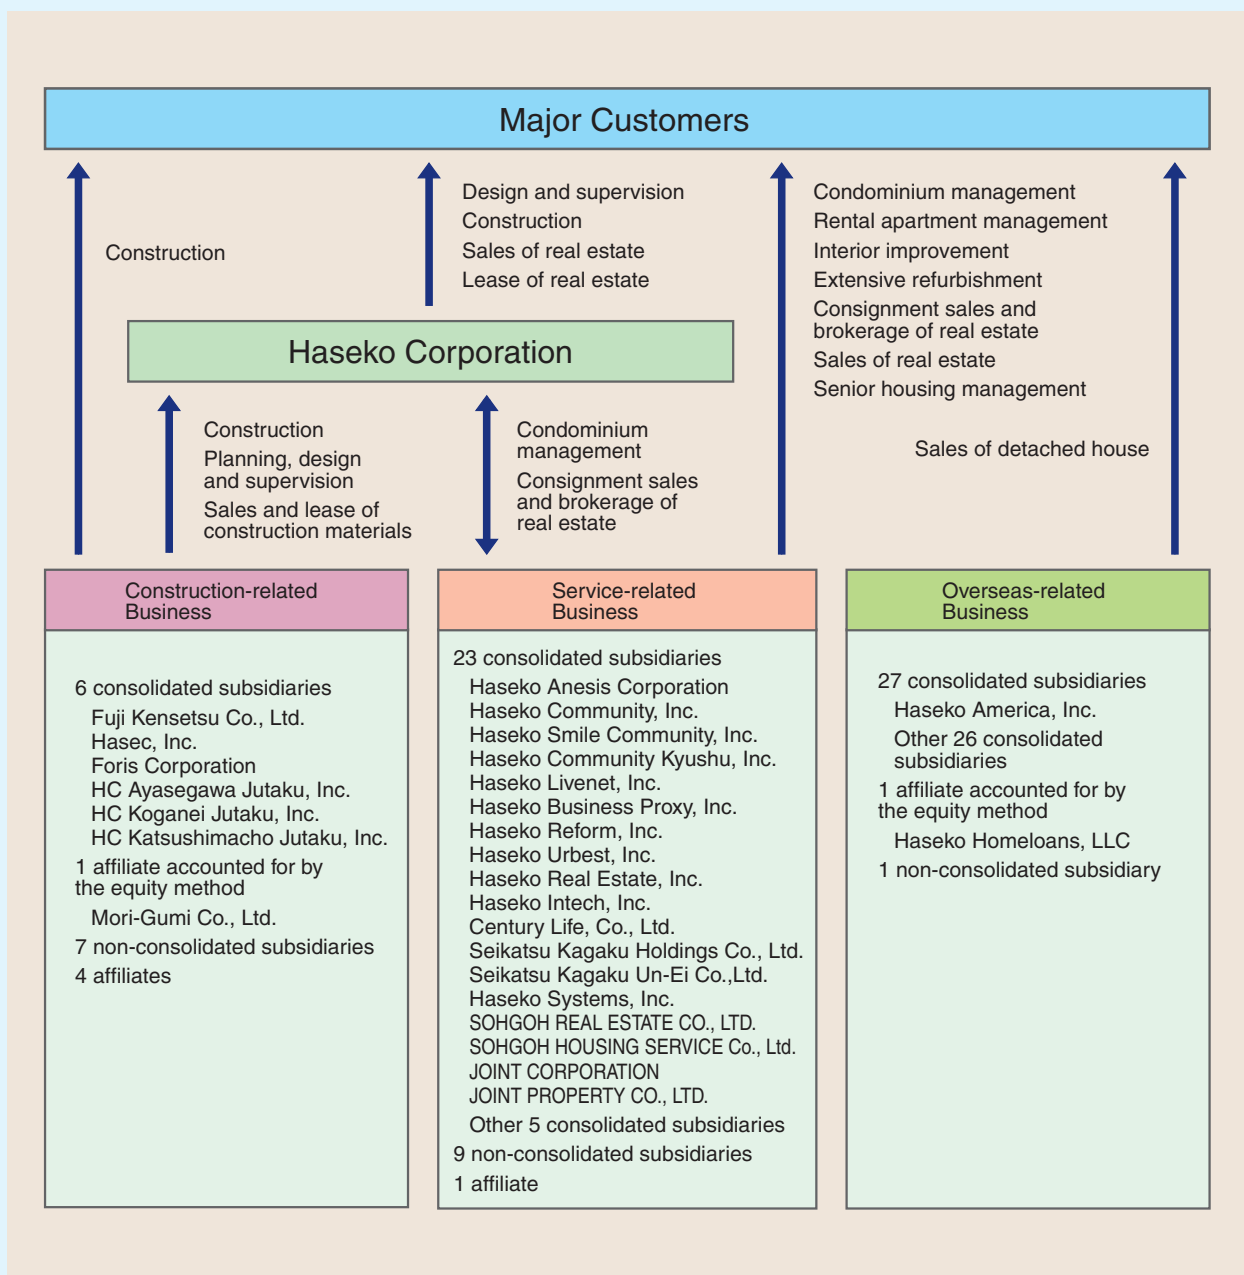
Major Customers

Construction

Design and supervision
Construction
Sales of real estate
Lease of real estate

Condominium management
Rental apartment management
Interior improvement
Extensive refurbishment
Consignment sales and brokerage of real estate
Sales of real estate
Senior housing management

Haseko Corporation

Construction
Planning, design and supervision
Sales and lease of construction materials

Condominium management
Consignment sales and brokerage of real estate

Sales of detached house

Construction-related Business

6 consolidated subsidiaries
Fuji Kensetsu Co., Ltd.
Hasec, Inc.
Foris Corporation
HC Ayasegawa Jutaku, Inc.
HC Koganei Jutaku, Inc.
HC Katsushimacho Jutaku, Inc.
1 affiliate accounted for by the equity method
Mori-Gumi Co., Ltd.
7 non-consolidated subsidiaries
4 affiliates

Service-related Business

23 consolidated subsidiaries
Haseko Anesis Corporation
Haseko Community, Inc.
Haseko Smile Community, Inc.
Haseko Community Kyushu, Inc.
Haseko Livenet, Inc.
Haseko Business Proxy, Inc.
Haseko Reform, Inc.
Haseko Urbest, Inc.
Haseko Real Estate, Inc.
Haseko Intech, Inc.
Century Life, Co., Ltd.
Seikatsu Kagaku Holdings Co., Ltd.
Seikatsu Kagaku Un-Ei Co.,Ltd.
Haseko Systems, Inc.
SOHGOH REAL ESTATE CO., LTD.
SOHGOH HOUSING SERVICE Co., Ltd.
JOINT CORPORATION
JOINT PROPERTY CO., LTD.
Other 5 consolidated subsidiaries
9 non-consolidated subsidiaries
1 affiliate

Overseas-related Business

27 consolidated subsidiaries
Haseko America, Inc.
Other 26 consolidated subsidiaries
1 affiliate accounted for by the equity method
Haseko Homeloans, LLC
1 non-consolidated subsidiary